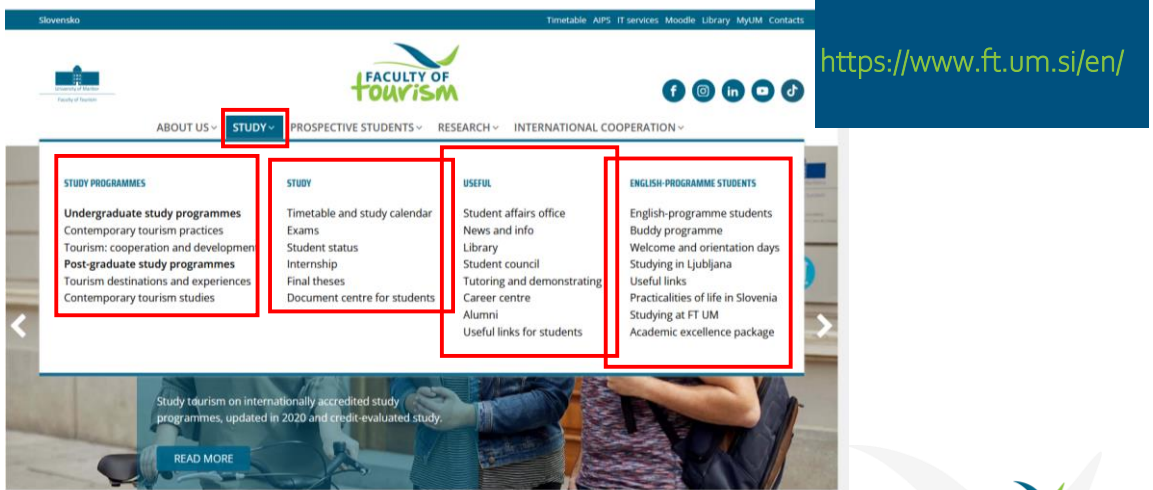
Slovensko

Timetable AIPS IT services Moodle Library MyUM Contacts

https://www.ft.um.si/en/

University of Maribor
Faculty of Tourism

FACULTY OF tourism

ABOUT US STUDY PROSPECTIVE STUDENTS RESEARCH INTERNATIONAL COOPERATION

STUDY PROGRAMMES

Undergraduate study programmes
Contemporary tourism practices
Tourism: cooperation and developmen
Post-graduate study programmes
Tourism destinations and experiences
Contemporary tourism studies

STUDY

Timetable and study calendar
Exams
Student status
Internship
Final theses
Document centre for students

USEFUL

Student affairs office
News and info
Library
Student council
Tutoring and demonstrating
Career centre
Alumni
Useful links for students

ENGLISH-PROGRAMME STUDENTS

English-programme students
Buddy programme
Welcome and orientation days
Studying in Ljubljana
Useful links
Practicalities of life in Slovenia
Studying at FT UM
Academic excellence package

Study tourism on internationally accredited study programmes, updated in 2020 and credit-evaluated study.

READ MORE